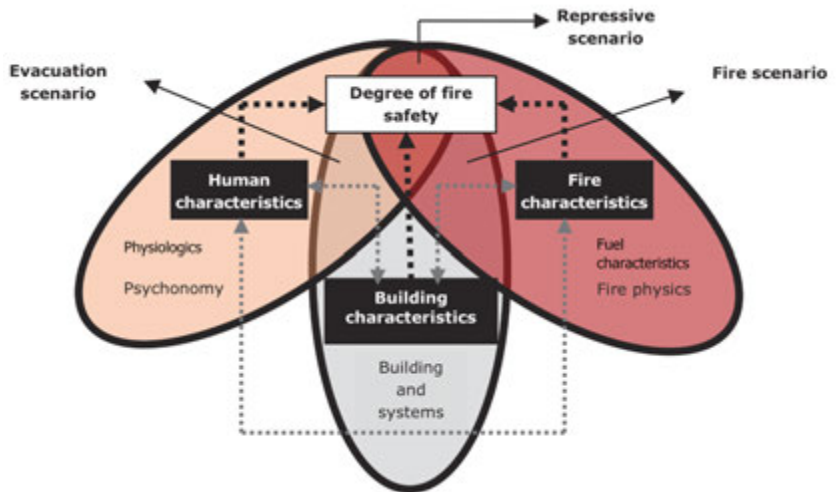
Repressive scenario

Evacuation scenario

Fire scenario

Degree of fire safety

Human characteristics

Fire characteristics

Physiologics

Psychonomy

Fuel characteristics

Fire physics

Building characteristics

Building and systems